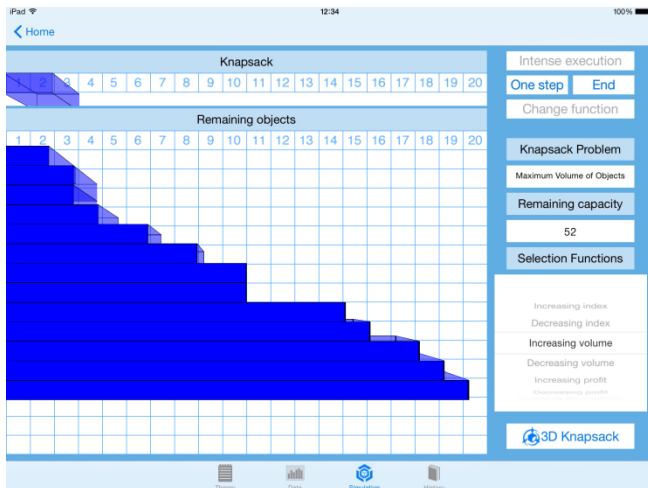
iPad

12:34

100%

Home

Knapsack

| 1 | 2 | 3 | 4 | 5 | 6 | 7 | 8 | 9 | 10 | 11 | 12 | 13 | 14 | 15 | 16 | 17 | 18 | 19 | 20 |
|---|---|---|---|---|---|---|---|---|---|---|---|---|---|---|---|---|---|---|---|

Remaining objects

| 1 | 2 | 3 | 4 | 5 | 6 | 7 | 8 | 9 | 10 | 11 | 12 | 13 | 14 | 15 | 16 | 17 | 18 | 19 | 20 |
|---|---|---|---|---|---|---|---|---|---|---|---|---|---|---|---|---|---|---|---|

Intense execution

One step

End

Change function

Knapsack Problem

Maximum Volume of Objects

Remaining capacity

52

Selection Functions

Increasing index

Decreasing index

Increasing volume

Decreasing volume

Increasing profit

Decreasing profit

3D Knapsack

Theory

Data

Simulation

History